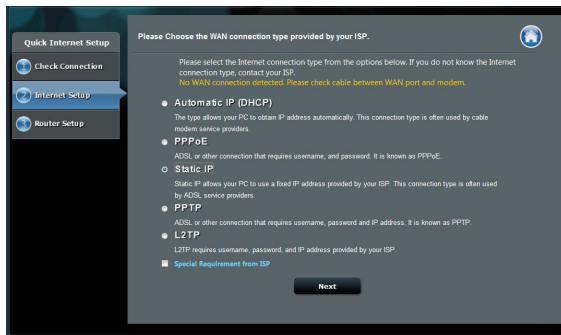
Quick Internet Setup

Check Connection

Internet Setup

Router Setup

Please Choose the WAN connection type provided by your ISP.

Please select the Internet connection type from the options below. If you do not know the Internet connection type, contact your ISP.
No WAN connection detected. Please check cable between WAN port and modem.

Automatic IP (DHCP)
The type allows your PC to obtain IP address automatically. This connection type is often used by cable modem service providers.

PPPoE
ADSL or other connection that requires username, and password. It is known as PPPoE.

Static IP
Static IP allows your PC to use a fixed IP address provided by your ISP. This connection type is often used by ADSL service providers.

PPTP
ADSL or other connection that requires username, password and IP address. It is known as PPTP.

L2TP
L2TP requires username, password, and IP address provided by your ISP.

Special Requirement from ISP

Next